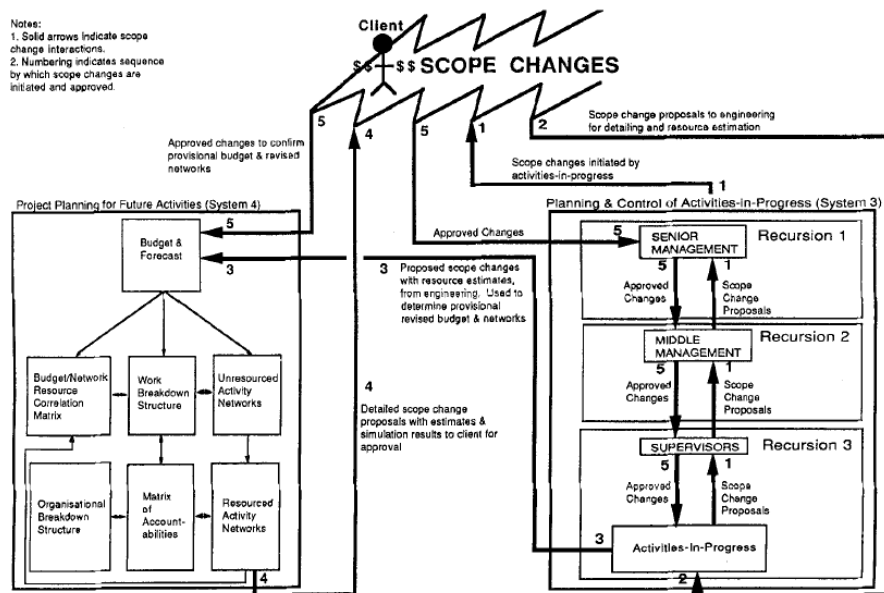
Notes:
1. Solid arrows indicate scope change interactions.
2. Numbering indicates sequence by which scope changes are initiated and approved.

Client

\$\$ \$\$ SCOPE CHANGES

5 4 5 1 2

Scope change proposals to engineering for detailing and resource estimation

Approved changes to confirm provisional budget & revised networks

Scope changes initiated by activities-in-progress

1

Project Planning for Future Activities (System 4)

Planning & Control of Activities-In-Progress (System 3)

5

Budget & Forecast

3

Approved Changes

5

SENIOR MANAGEMENT

Recursion 1

3 Proposed scope changes with resource estimates, from engineering. Used to determine provisional revised budget & networks

5 Approved Changes

1 Scope Change Proposals

MIDDLE MANAGEMENT

Recursion 2

Budget/Network Resource Correlation Matrix

Work Breakdown Structure

Unresourced Activity Networks

4

Detailed scope change proposals with estimates & simulation results to client for approval

5 Approved Changes

1 Scope Change Proposals

SUPERVISORS

Recursion 3

Organisational Breakdown Structure

Matrix of Accountabilities

Resourced Activity Networks

5 Approved Changes

1 Scope Change Proposals

3

Activities-In-Progress

4

2